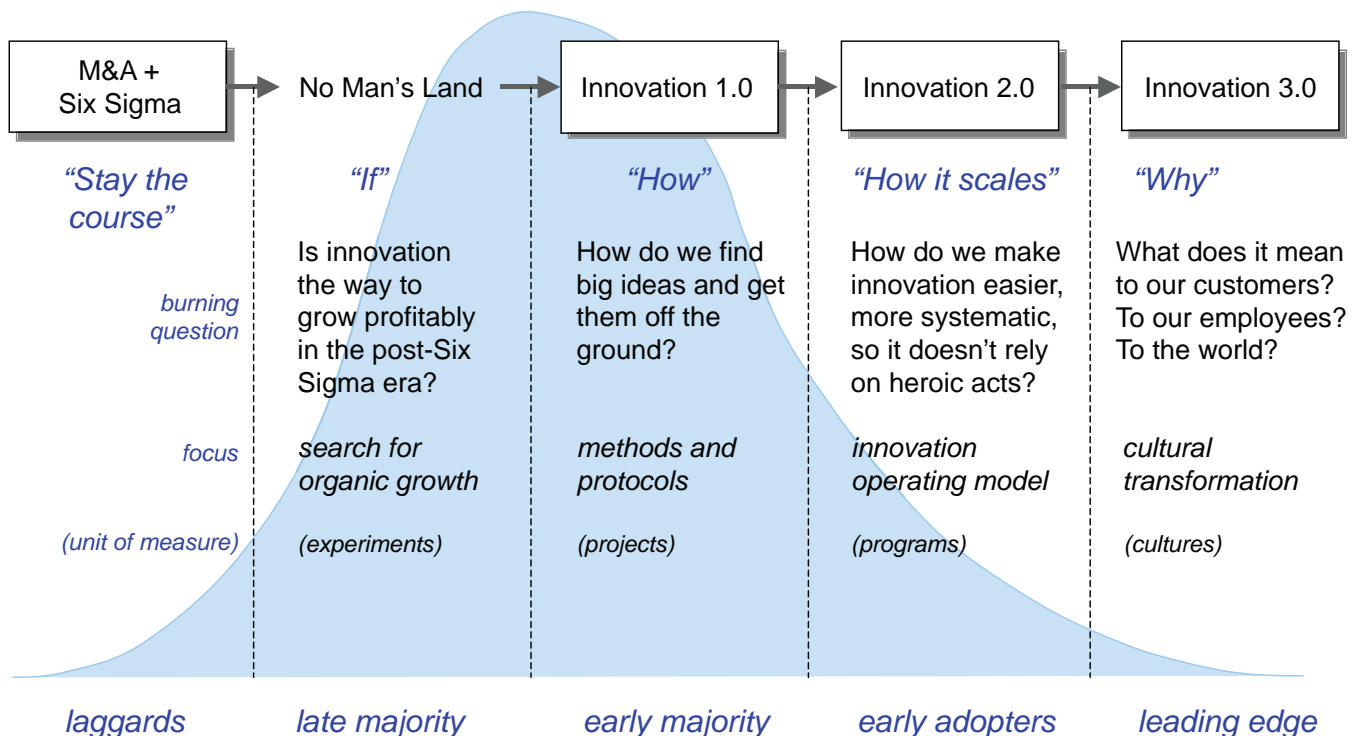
M&A + Six Sigma

No Man's Land

Innovation 1.0

Innovation 2.0

Innovation 3.0

"Stay the course"

"If"

"How"

"How it scales"

"Why"

burning question

Is innovation the way to grow profitably in the post-Six Sigma era?

How do we find big ideas and get them off the ground?

How do we make innovation easier, more systematic, so it doesn't rely on heroic acts?

What does it mean to our customers? To our employees? To the world?

focus

search for organic growth

methods and protocols

innovation operating model

cultural transformation

(unit of measure)

(experiments)

(projects)

(programs)

(cultures)

laggards

late majority

early majority

early adopters

leading edge